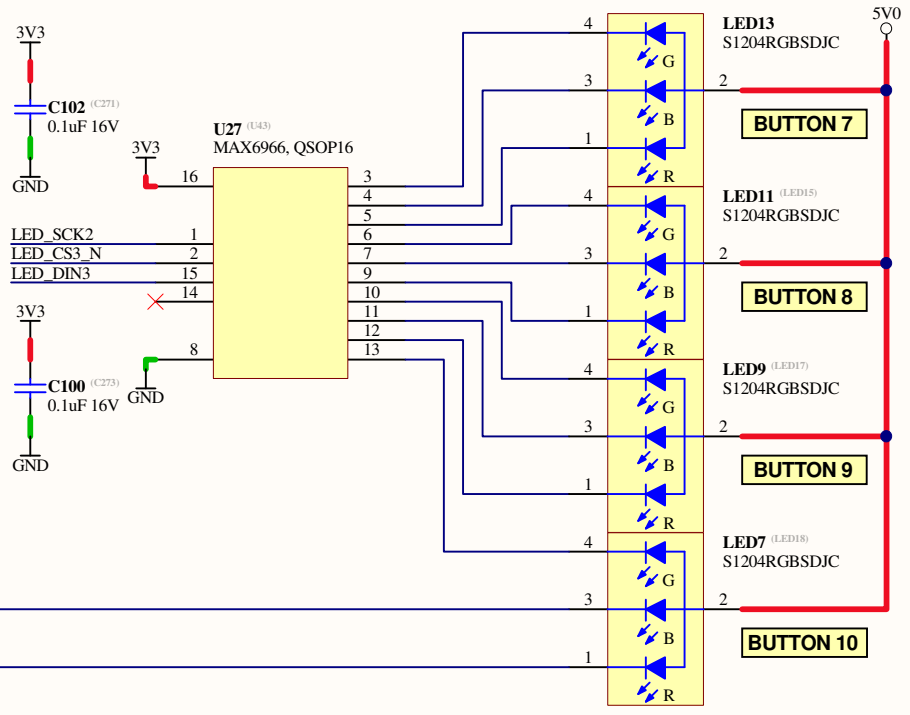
3V3
C102 (C271)
0.1uF 16V
GND

3V3
C100 (C273)
0.1uF 16V
GND

U27 (U43)
MAX6966, QSOP16
3V3
16
LED_SCK2 1
LED_CS3_N 2
LED_DIN3 15
14
8
GND
3
4
5
6
7
9
10
11
12
13

LED13
S1204RGBSDJC
4 G
3 B 2
1 R
BUTTON 7

LED11 (LED15)
S1204RGBSDJC
4 G
3 B 2
1 R
BUTTON 8

LED9 (LED17)
S1204RGBSDJC
4 G
3 B 2
1 R
BUTTON 9

LED7 (LED18)
S1204RGBSDJC
4 G
3 B 2
1 R
BUTTON 10

5V0